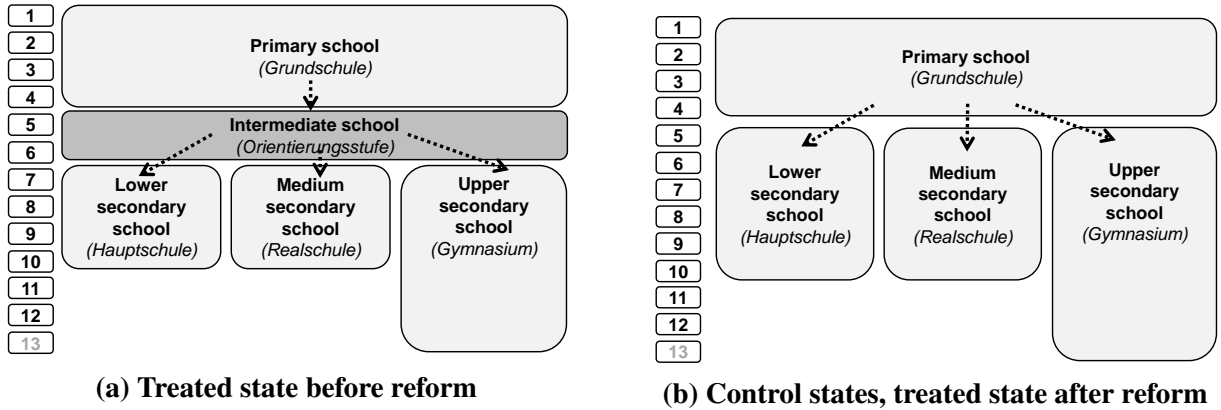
1
2
3
4
5
6
7
8
9
10
11
12
13

Primary school
(Grundschule)

Intermediate school
(Orientierungsstufe)

Lower secondary school
(Hauptschule)

Medium secondary school
(Realschule)

Upper secondary school
(Gymnasium)

(a) Treated state before reform

1
2
3
4
5
6
7
8
9
10
11
12
13

Primary school
(Grundschule)

Lower secondary school
(Hauptschule)

Medium secondary school
(Realschule)

Upper secondary school
(Gymnasium)

(b) Control states, treated state after reform